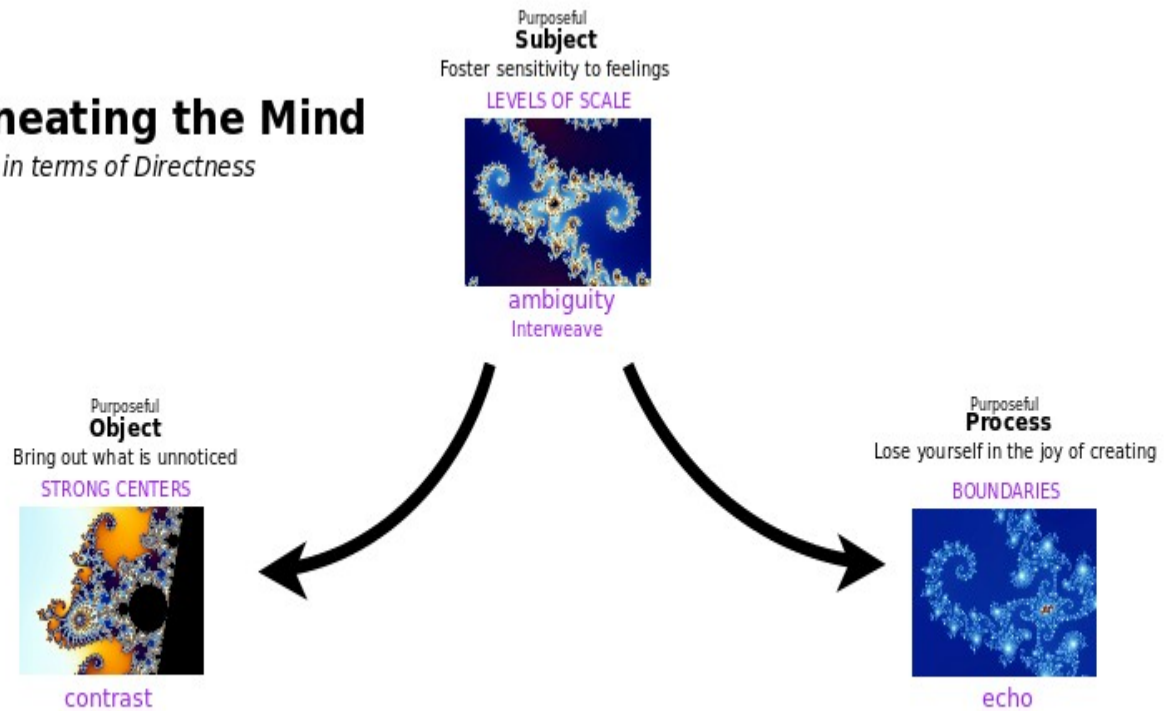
heating the Mind
in terms of Directness

Purposeful
Subject
Foster sensitivity to feelings
LEVELS OF SCALE
ambiguity
Interweave

Purposeful
Object
Bring out what is unnoticed
STRONG CENTERS
contrast

Purposeful
Process
Lose yourself in the joy of creating
BOUNDARIES
echo